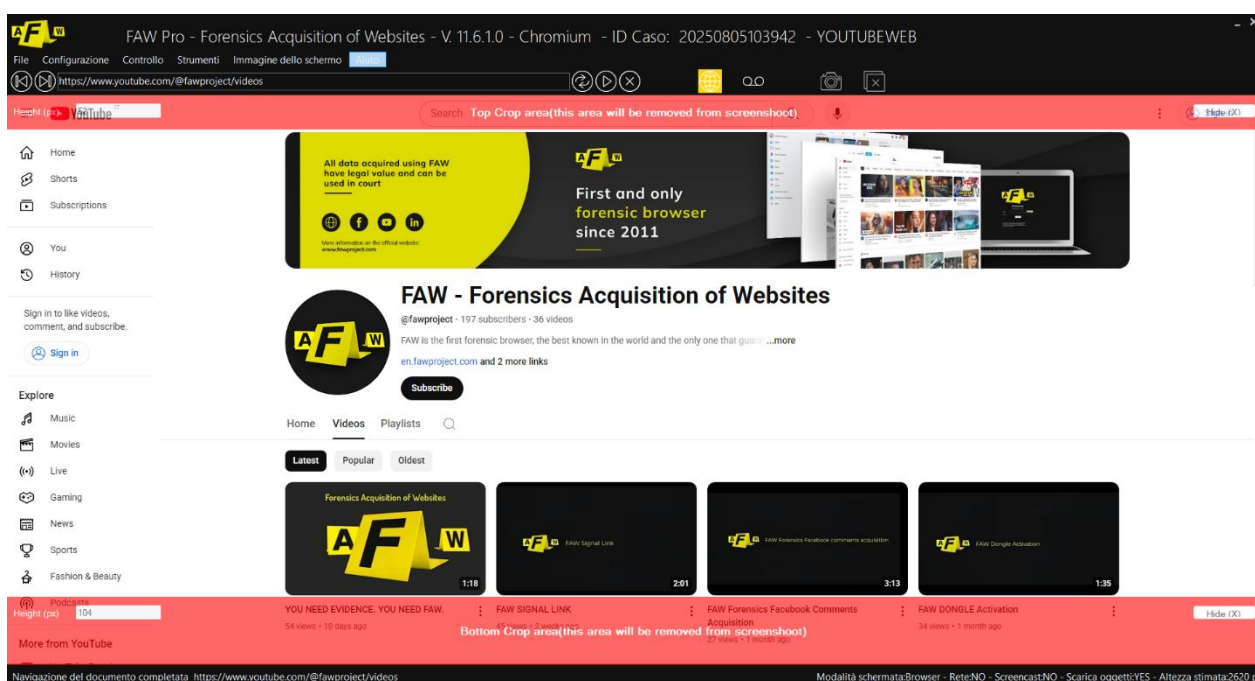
AFW FAW Pro - Forensics Acquisition of Websites - V. 11.6.1.0 - Chromium - ID Caso: 20250805103942 - YOUTUBEWEB

File Configurazione Controllo Strumenti Immagine dello schermo Aiuto

https://www.youtube.com/@fawproject/videos

Height (px) YouTube

Search Top Crop area(this area will be removed from screenshoot)

Hide (X)

Home
Shorts
Subscriptions

You
History

Sign in to like videos, comment, and subscribe.

Sign in

Explore
Music
Movies
Live
Gaming
News
Sports
Fashion & Beauty
Podcasts

All data acquired using FAW have legal value and can be used in court

More information on the official website: www.fawproject.com

First and only forensic browser since 2011

FAW - Forensics Acquisition of Websites

@fawproject · 197 subscribers · 36 videos

FAW is the first forensic browser, the best known in the world and the only one that guar ...more

en.fawproject.com and 2 more links

Subscribe

Home Videos Playlists

Latest Popular Oldest

Forensics Acquisition of Websites

1:18

FAW Signal Link

2:01

FAW Forensics Facebook comments acquisition

3:13

FAW Dongle Activation

1:35

Height (pix) 104

YOU NEED EVIDENCE. YOU NEED FAW.
54 views · 10 days ago

FAW SIGNAL LINK
45 views · 2 weeks ago

FAW Forensics Facebook Comments Acquisition
27 views · 1 month ago

FAW DONGLE Activation
34 views · 1 month ago

Bottom Crop area(this area will be removed from screenshoot)

Hide (X)

More from YouTube

Navigazione del documento completata https://www.youtube.com/@fawproject/videos

Modalità schermata:Browser - Rete:NO - Screencast:NO - Scarica oggetti:YES - Altezza stimata:2620